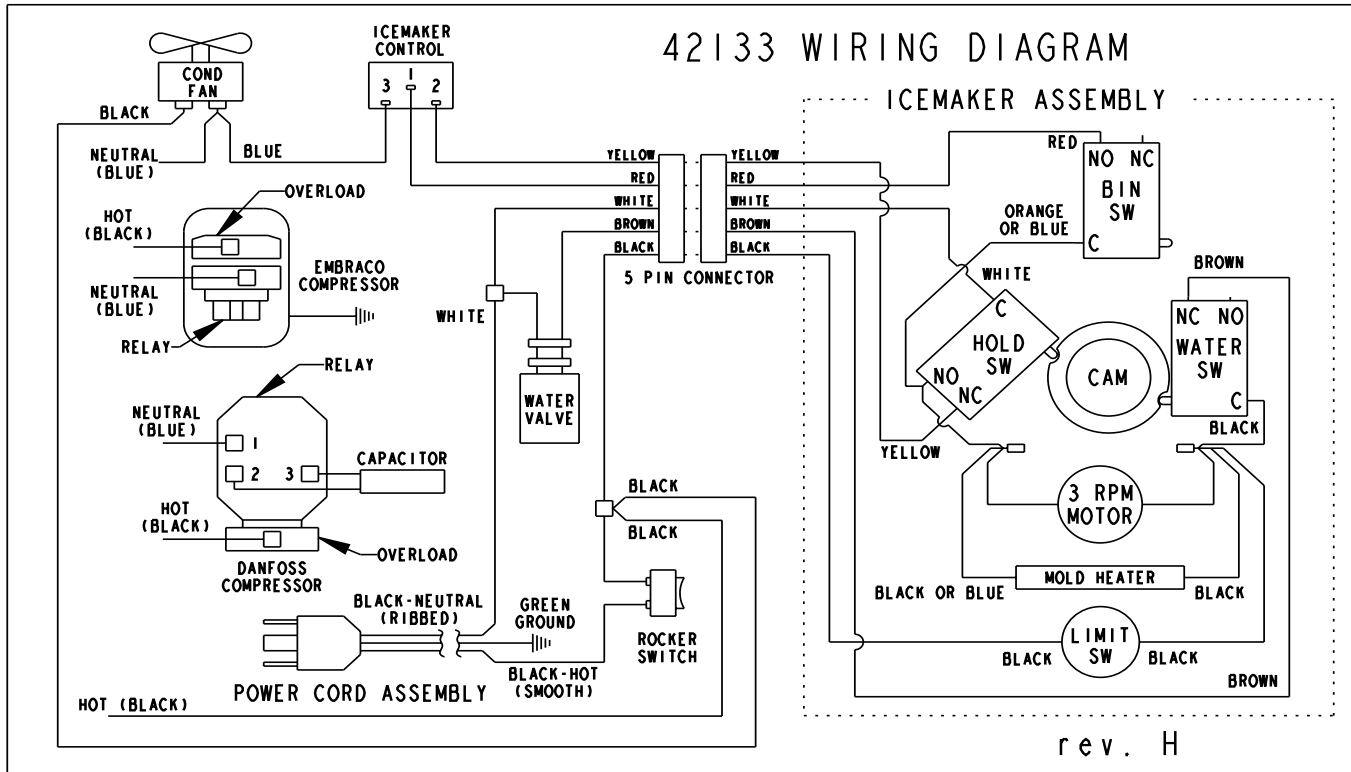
42133 WIRING DIAGRAM

ICEMAKER CONTROL
3 1 2

COND FAN
BLACK
NEUTRAL (BLUE)
BLUE

OVERLOAD
HOT (BLACK)
NEUTRAL (BLUE)
EMBRACO COMPRESSOR
RELAY

RELAY
NEUTRAL (BLUE)
1
2 3
CAPACITOR
HOT (BLACK)
OVERLOAD
DANFOSS COMPRESSOR

YELLOW
RED
WHITE
BROWN
BLACK
YELLOW
RED
WHITE
BROWN
BLACK
5 PIN CONNECTOR

WHITE
WATER VALVE

BLACK
BLACK
ROCKER SWITCH

BLACK-NEUTRAL (RIBBED)
GREEN GROUND
BLACK-HOT (SMOOTH)
POWER CORD ASSEMBLY
HOT (BLACK)

ICEMAKER ASSEMBLY
RED
NO NC
BIN SW
C
ORANGE OR BLUE
WHITE
C
HOLD SW
NO NC
YELLOW
CAM
BROWN
NC NO
WATER SW
C
BLACK
3 RPM MOTOR
MOLD HEATER
BLACK OR BLUE
BLACK
LIMIT SW
BLACK
BLACK
BROWN

rev. H